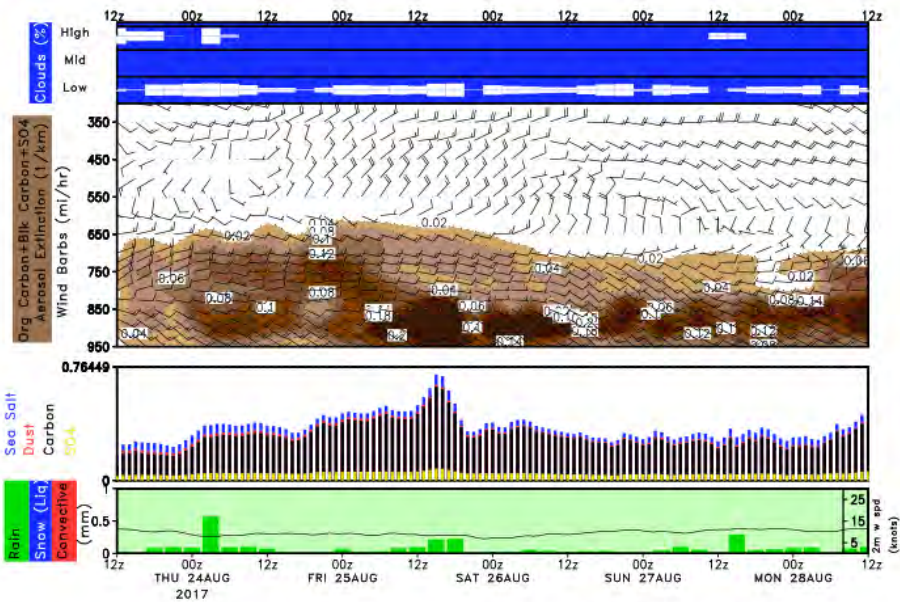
12z 00z 12z 00z 12z 00z 12z 00z 12z 00z 12z

Clouds (%)
High
Mid
Low

Org Carbon+Blk Carbon+SO4 Aerosol Extinction (1/km)
Wind Barbs (mi/hr)

350
450
550
650
750
850
950

0.04
0.08
0.1
0.12
0.02
0.02
0.06
0.08
0.1
0.06
0.04
0.16
0.18
0.2
0.04
0.06
0.1
0.24
0.1
0.12
0.14
0.18
0.2
0.16
0.18
0.02
0.04
0.06
0.08
0.12
0.1
0.12
0.02
0.04
0.08
0.14
0.06
0.04
0.08

0.76449

Sea Salt
Dust
Carbon
SO4

0

Rain
Snow (Liq)
Convective
(mm)
0.5
0

25
15
5
2m w spd (knots)

12z 00z 12z 00z 12z 00z 12z 00z 12z 00z 12z
THU 24AUG
2017
FRI 25AUG
SAT 26AUG
SUN 27AUG
MON 28AUG